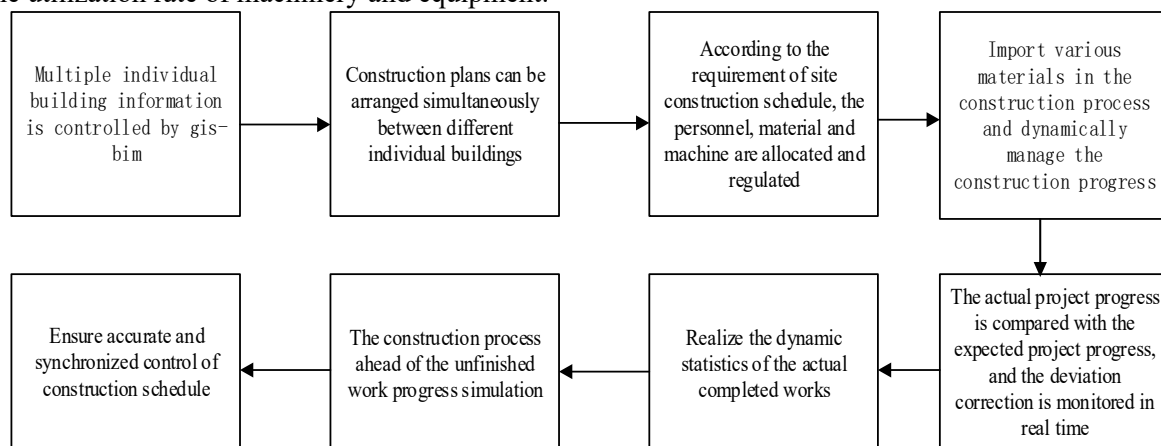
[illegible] utilization rate of machinery and equipment.

Multiple individual building information is controlled by gis-bim

Construction plans can be arranged simultaneously between different individual buildings

According to the requirement of site construction schedule, the personnel, material and machine are allocated and regulated

Import various materials in the construction process and dynamically manage the construction progress

The actual project progress is compared with the expected project progress, and the deviation correction is monitored in real time

Realize the dynamic statistics of the actual completed works

The construction process ahead of the unfinished work progress simulation

Ensure accurate and synchronized control of construction schedule